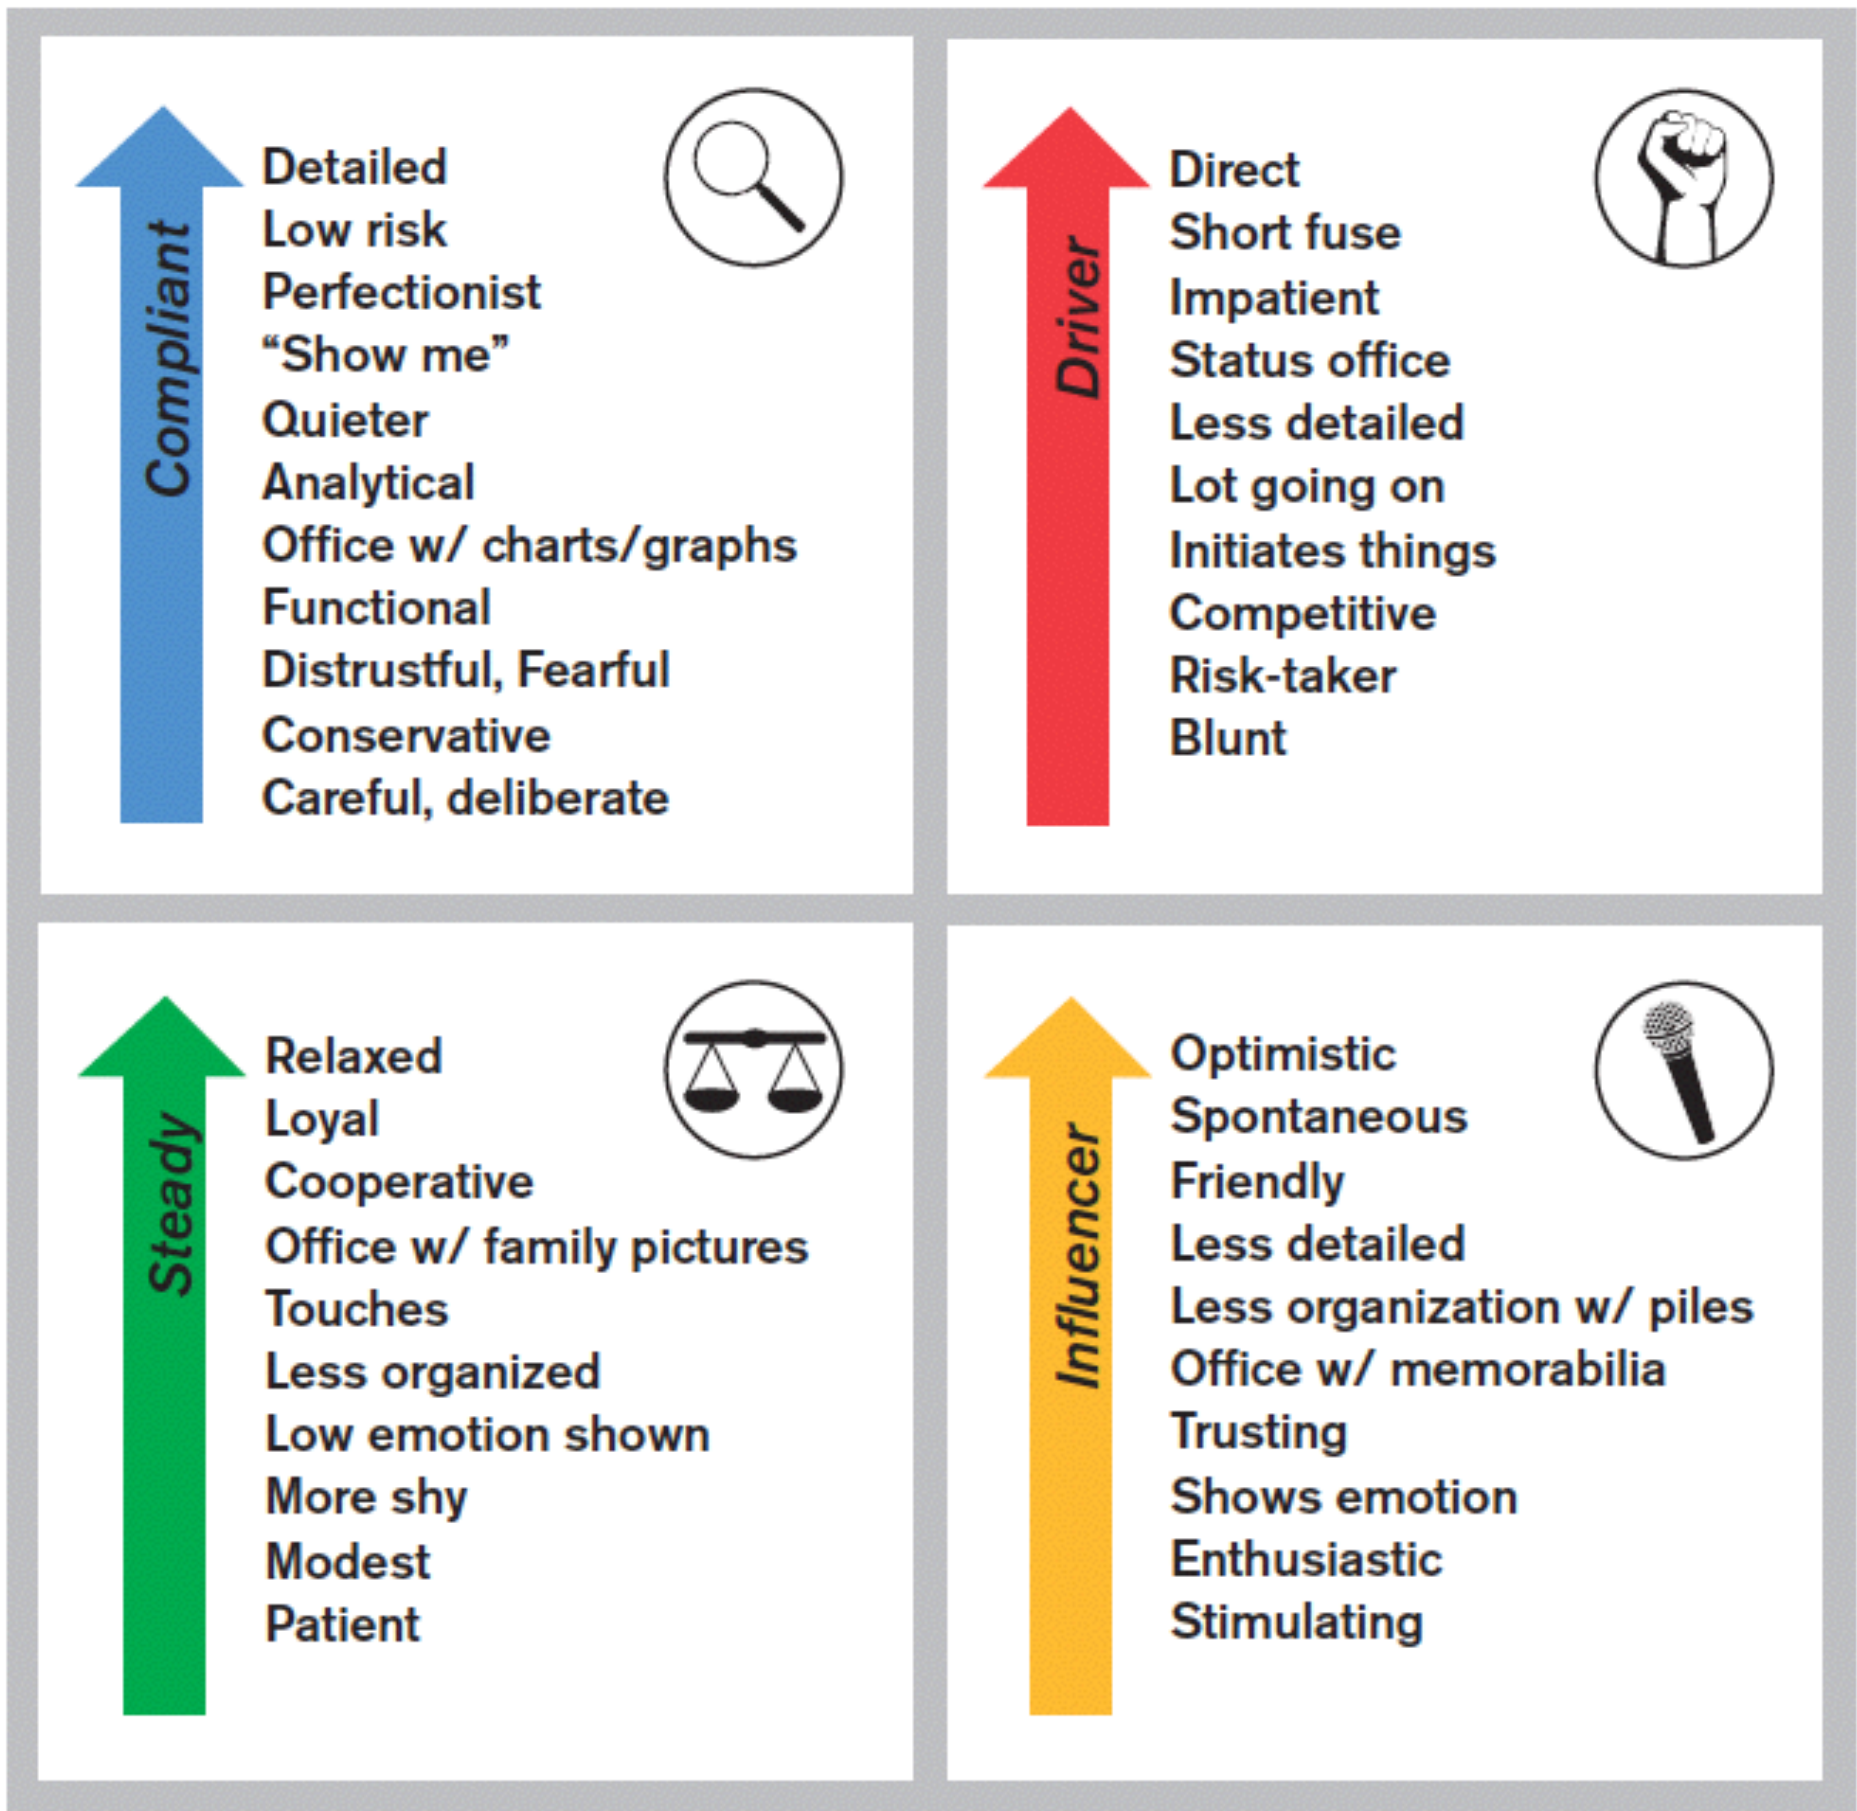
Compliant

Detailed
Low risk
Perfectionist
“Show me”
Quieter
Analytical
Office w/ charts/graphs
Functional
Distrustful, Fearful
Conservative
Careful, deliberate

Driver

Direct
Short fuse
Impatient
Status office
Less detailed
Lot going on
Initiates things
Competitive
Risk-taker
Blunt

Steady

Relaxed
Loyal
Cooperative
Office w/ family pictures
Touches
Less organized
Low emotion shown
More shy
Modest
Patient

Influencer

Optimistic
Spontaneous
Friendly
Less detailed
Less organization w/ piles
Office w/ memorabilia
Trusting
Shows emotion
Enthusiastic
Stimulating